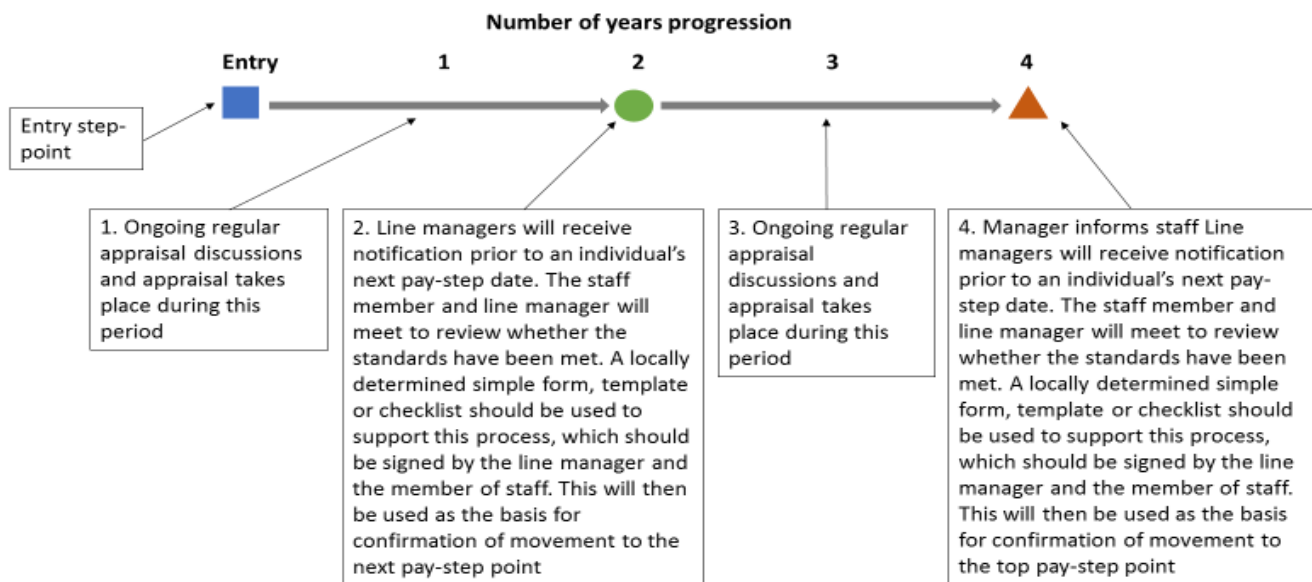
Number of years progression

Entry

1

2

3

4

Entry step-point

1. Ongoing regular appraisal discussions and appraisal takes place during this period

2. Line managers will receive notification prior to an individual's next pay-step date. The staff member and line manager will meet to review whether the standards have been met. A locally determined simple form, template or checklist should be used to support this process, which should be signed by the line manager and the member of staff. This will then be used as the basis for confirmation of movement to the next pay-step point

3. Ongoing regular appraisal discussions and appraisal takes place during this period

4. Manager informs staff Line managers will receive notification prior to an individual's next pay-step date. The staff member and line manager will meet to review whether the standards have been met. A locally determined simple form, template or checklist should be used to support this process, which should be signed by the line manager and the member of staff. This will then be used as the basis for confirmation of movement to the top pay-step point